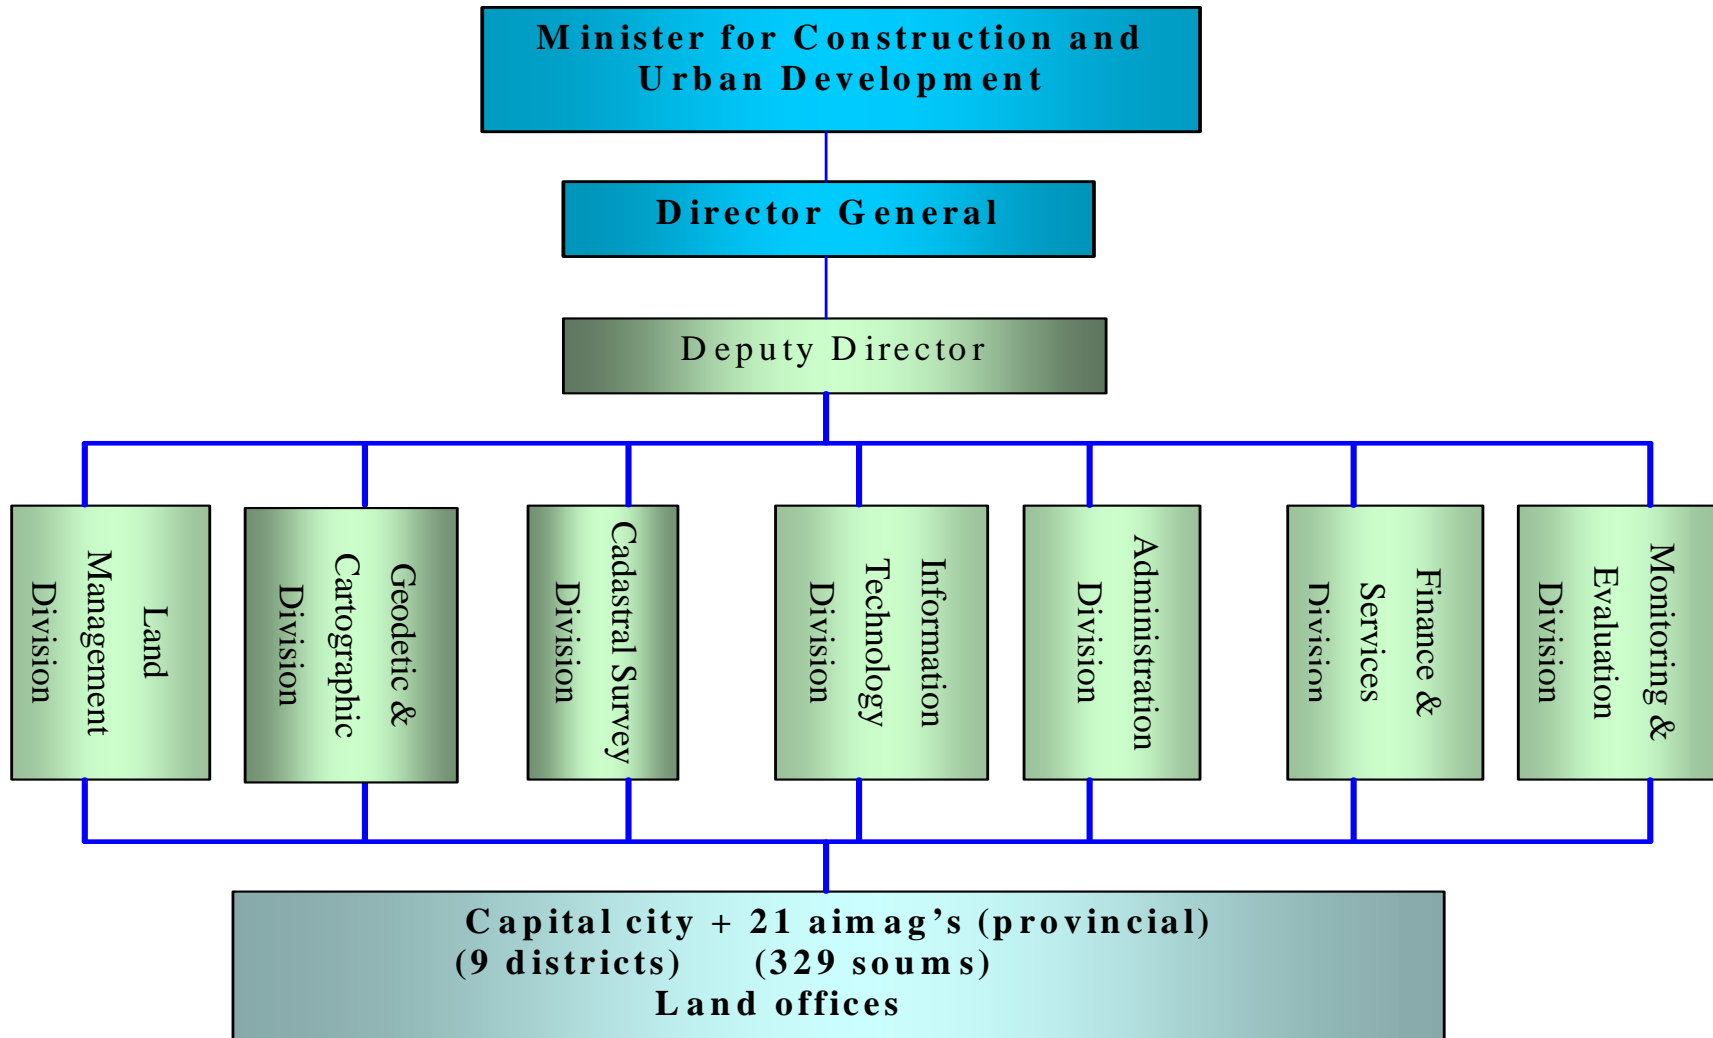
Minister for Construction and Urban Development

Director General

Deputy Director

Land Management Division

Geodetic & Cartographic Division

Cadastral Survey Division

Information Technology Division

Administration Division

Finance & Services Division

Monitoring & Evaluation Division

Capital city + 21 aimag's (provincial)
(9 districts) (329 soums)
Land offices